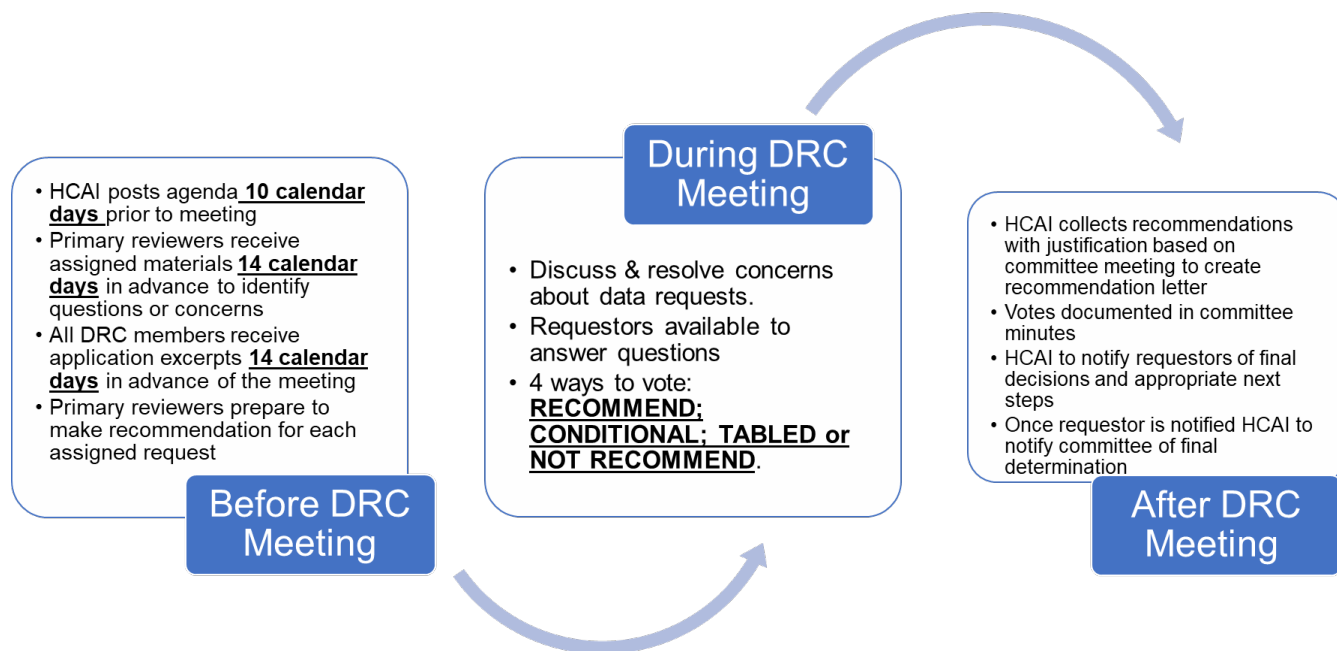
- HCAI posts agenda 10 calendar days prior to meeting
- Primary reviewers receive assigned materials 14 calendar days in advance to identify questions or concerns
- All DRC members receive application excerpts 14 calendar days in advance of the meeting
- Primary reviewers prepare to make recommendation for each assigned request

Before DRC Meeting

During DRC Meeting

- Discuss & resolve concerns about data requests.
- Requestors available to answer questions
- 4 ways to vote: RECOMMEND; CONDITIONAL; TABLED or NOT RECOMMEND.

- HCAI collects recommendations with justification based on committee meeting to create recommendation letter
- Votes documented in committee minutes
- HCAI to notify requestors of final decisions and appropriate next steps
- Once requestor is notified HCAI to notify committee of final determination

After DRC Meeting